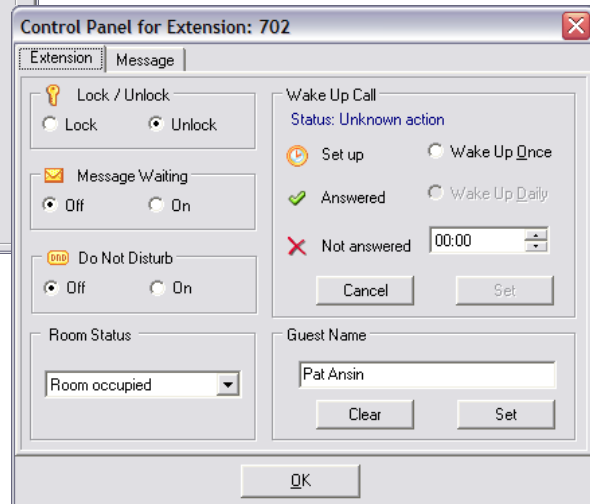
Control Panel for Extension: 702

Extension
Message

Lock / Unlock
Lock
Unlock

Message Waiting
Off
On

DND
Do Not Disturb
Off
On

Room Status
Room occupied

Wake Up Call
Status: Unknown action
Set up
Wake Up Once
Answered
Wake Up Daily
Not answered
00:00
Cancel
Set

Guest Name
Pat Ansin
Clear
Set

OK